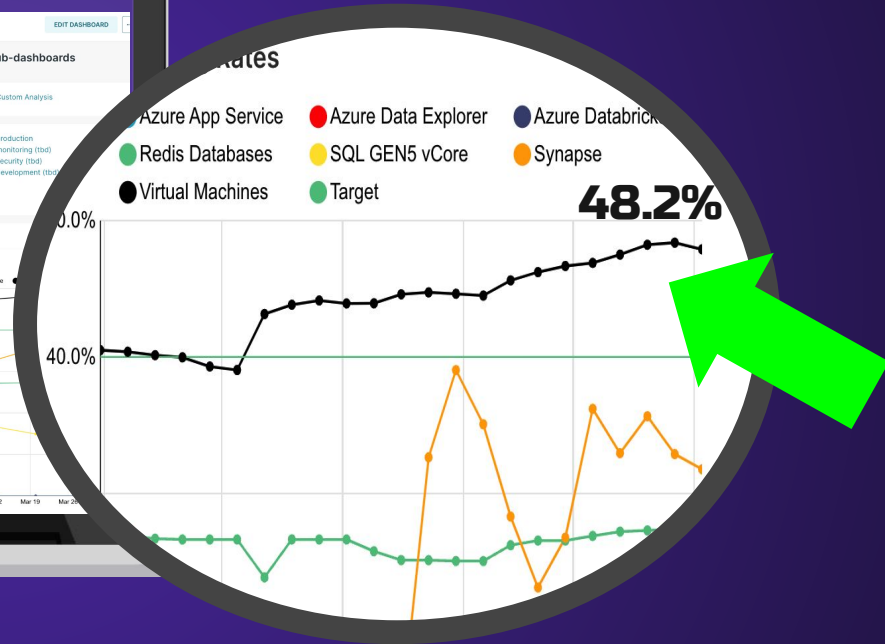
EDIT DASHBOARD

b-dashboards

Custom Analysis

roduction
monitoring (tbd)
curity (tbd)
evelopment (tbd)

Mar 19
Mar 26

Rates

Azure App Service
Azure Data Explorer
Azure Databrick
Redis Databases
SQL GEN5 vCore
Synapse
Virtual Machines
Target

48.2%

0.0%

40.0%